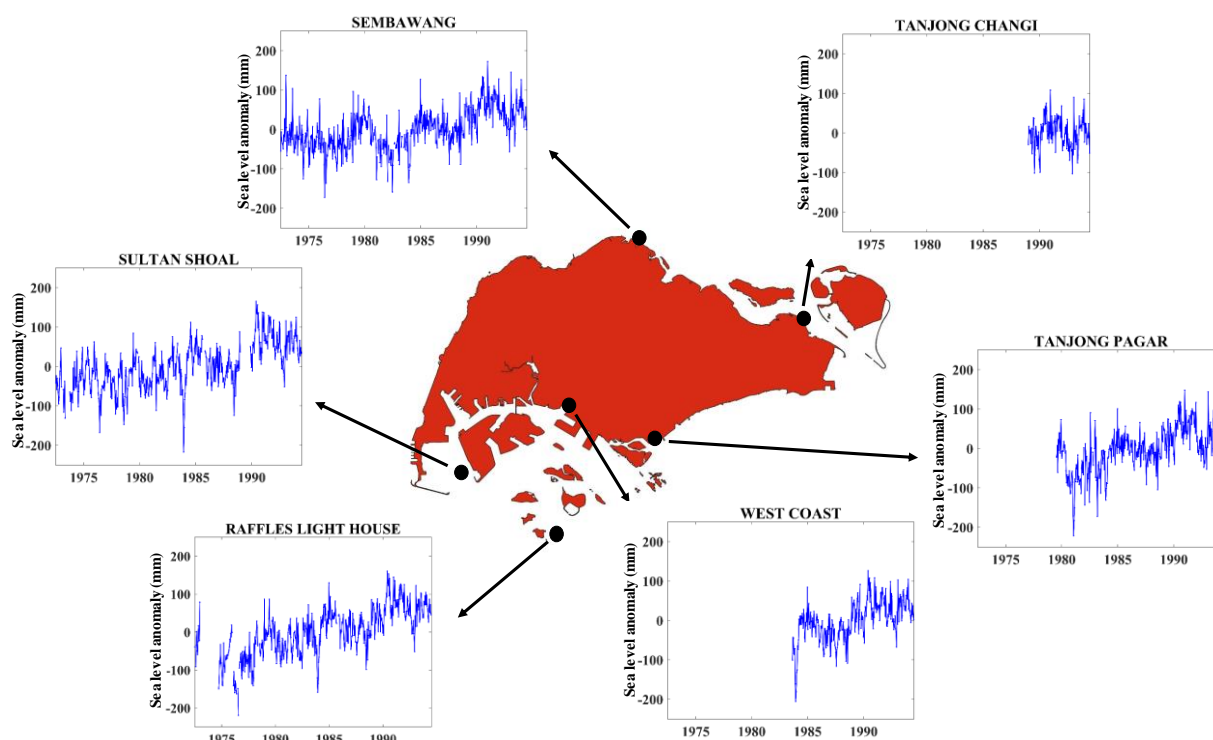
SEMBAWANG

200
100
0
-100
-200
Sea level anomaly (mm)
1975 1980 1985 1990

TANJONG CHANGI

200
100
0
-100
-200
Sea level anomaly (mm)
1975 1980 1985 1990

SULTAN SHOAL

200
100
0
-100
-200
Sea level anomaly (mm)
1975 1980 1985 1990

TANJONG PAGAR

200
100
0
-100
-200
Sea level anomaly (mm)
1975 1980 1985 1990

RAFFLES LIGHT HOUSE

200
100
0
-100
-200
Sea level anomaly (mm)
1975 1980 1985 1990

WEST COAST

200
100
0
-100
-200
Sea level anomaly (mm)
1975 1980 1985 1990